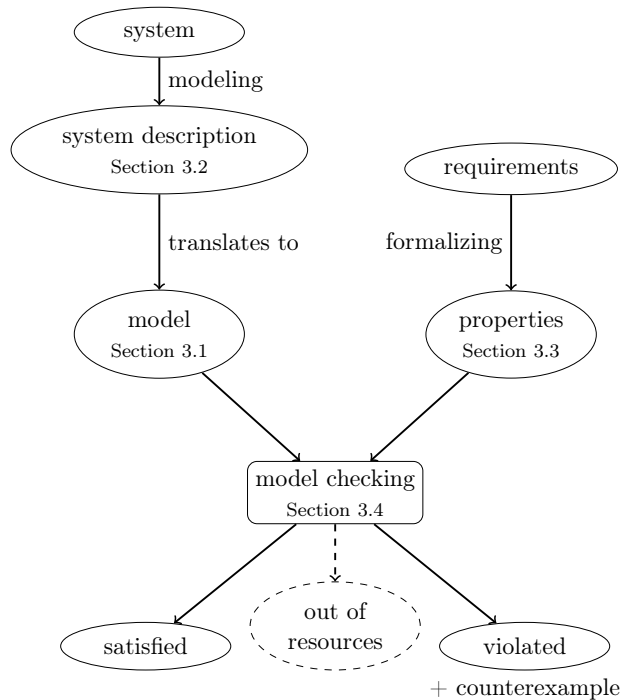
system

modeling

system description
Section 3.2

requirements

translates to

formalizing

model
Section 3.1

properties
Section 3.3

model checking
Section 3.4

out of resources

satisfied

violated
+ counterexample